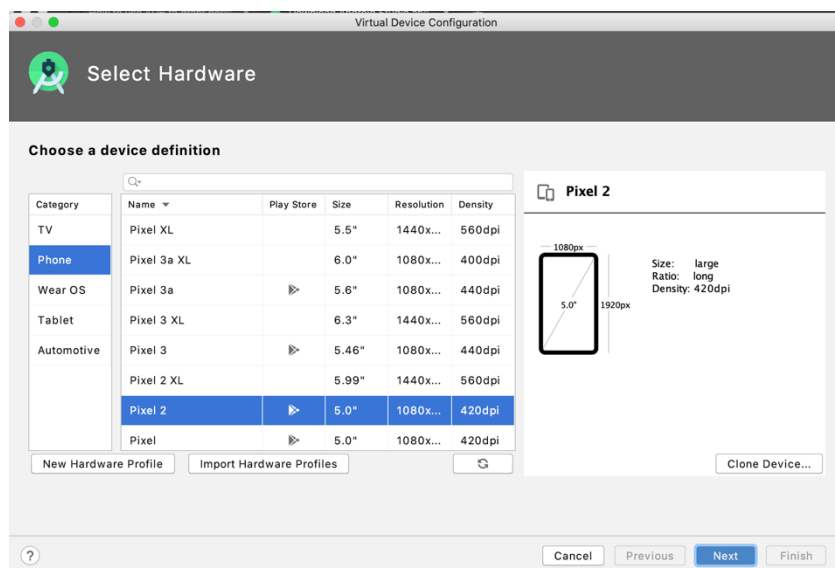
Virtual Device Configuration

Select Hardware

Choose a device definition

| Category |
|---|
| TV |
| Phone |
| Wear OS |
| Tablet |
| Automotive |

| Name | Play Store | Size | Resolution | Density |
|---|---|---|---|---|
| Pixel XL | | 5.5" | 1440x... | 560dpi |
| Pixel 3a XL | | 6.0" | 1080x... | 400dpi |
| Pixel 3a | ▶ | 5.6" | 1080x... | 440dpi |
| Pixel 3 XL | | 6.3" | 1440x... | 560dpi |
| Pixel 3 | ▶ | 5.46" | 1080x... | 440dpi |
| Pixel 2 XL | | 5.99" | 1440x... | 560dpi |
| Pixel 2 | ▶ | 5.0" | 1080x... | 420dpi |
| Pixel | ▶ | 5.0" | 1080x... | 420dpi |

Pixel 2

1080px
5.0"
1920px

Size: large
Ratio: long
Density: 420dpi

New Hardware Profile
Import Hardware Profiles
Clone Device...

?
Cancel
Previous
Next
Finish